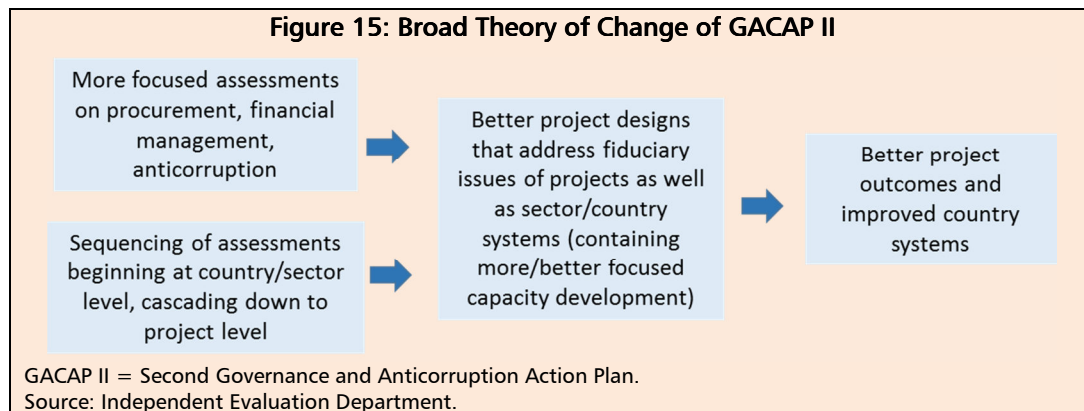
Figure 15: Broad Theory of Change of GACAP II

More focused assessments on procurement, financial management, anticorruption

Sequencing of assessments beginning at country/sector level, cascading down to project level

Better project designs that address fiduciary issues of projects as well as sector/country systems (containing more/better focused capacity development)

Better project outcomes and improved country systems

GACAP II = Second Governance and Anticorruption Action Plan.
Source: Independent Evaluation Department.